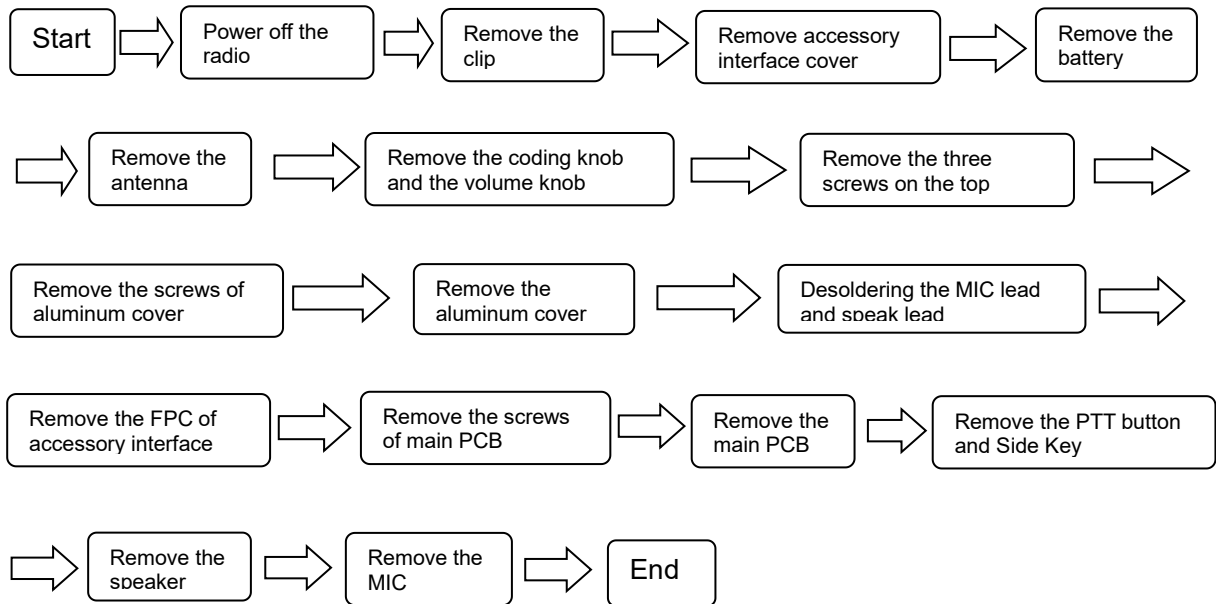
Start

Power off the radio

Remove the clip

Remove accessory interface cover

Remove the battery

Remove the antenna

Remove the coding knob and the volume knob

Remove the three screws on the top

Remove the screws of aluminum cover

Remove the aluminum cover

Desoldering the MIC lead and speak lead

Remove the FPC of accessory interface

Remove the screws of main PCB

Remove the main PCB

Remove the PTT button and Side Key

Remove the speaker

Remove the MIC

End